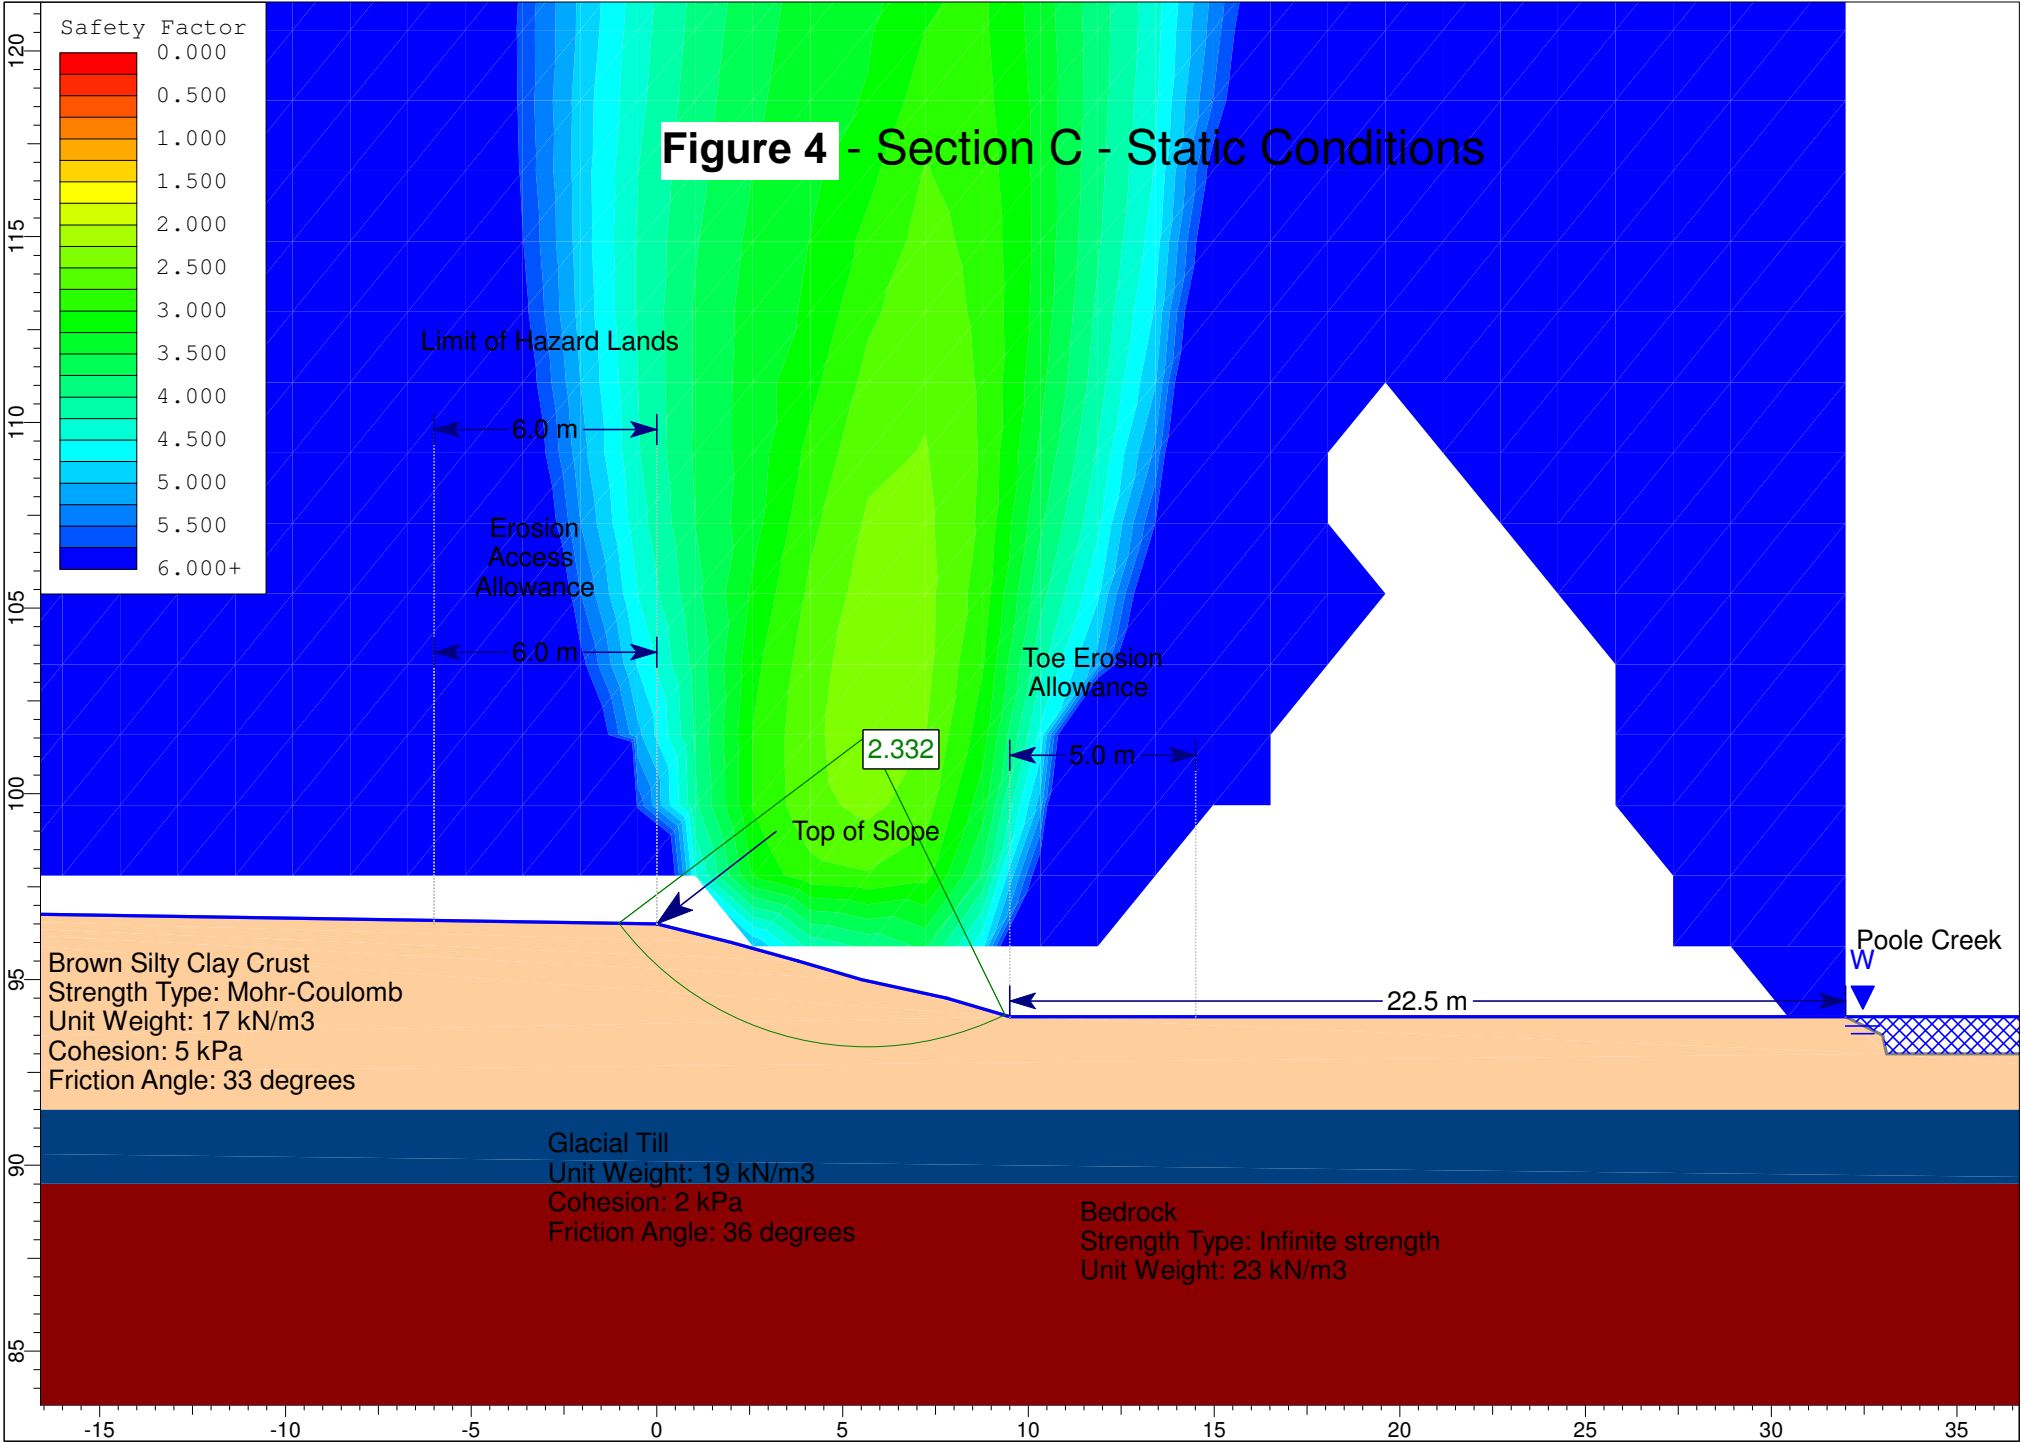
Safety Factor
0.000
0.500
1.000
1.500
2.000
2.500
3.000
3.500
4.000
4.500
5.000
5.500
6.000+

Figure 4 - Section C - Static Conditions

Limit of Hazard Lands

6.0 m

Erosion Access Allowance

6.0 m

Toe Erosion Allowance

2.332

5.0 m

Top of Slope

Poole Creek

W

22.5 m

Brown Silty Clay Crust
Strength Type: Mohr-Coulomb
Unit Weight: 17 kN/m3
Cohesion: 5 kPa
Friction Angle: 33 degrees

Glacial Till
Unit Weight: 19 kN/m3
Cohesion: 2 kPa
Friction Angle: 36 degrees

Bedrock
Strength Type: Infinite strength
Unit Weight: 23 kN/m3

120
115
110
105
100
95
90
85

-15 -10 -5 0 5 10 15 20 25 30 35